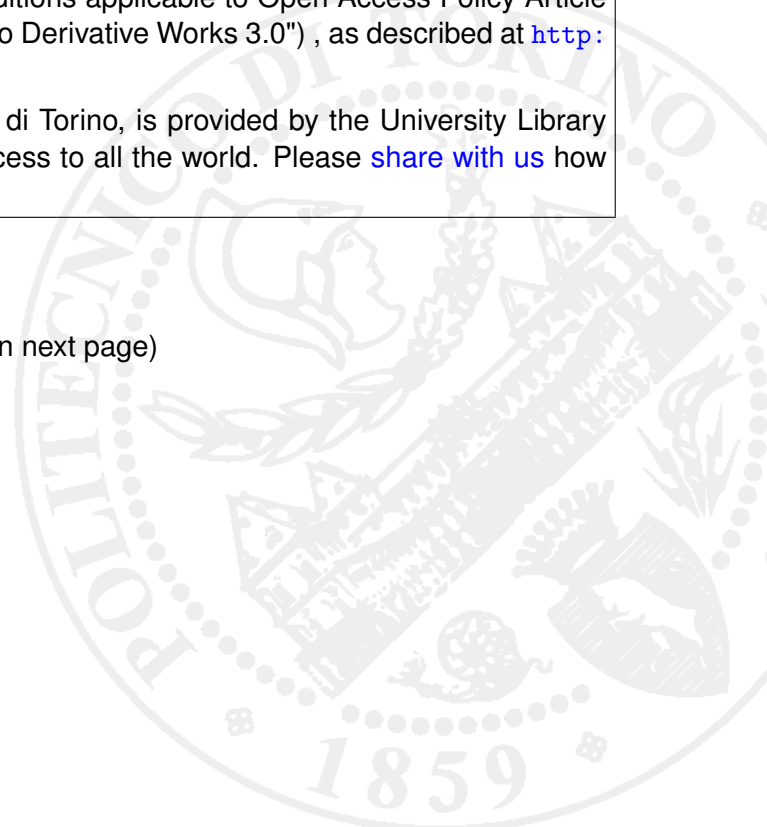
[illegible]itions applicable to Open Access Policy Article
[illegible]o Derivative Works 3.0") , as described at http:

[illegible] di Torino, is provided by the University Library
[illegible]cess to all the world. Please share with us how

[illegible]n next page)

POLITECNICO DI TORINO

1859